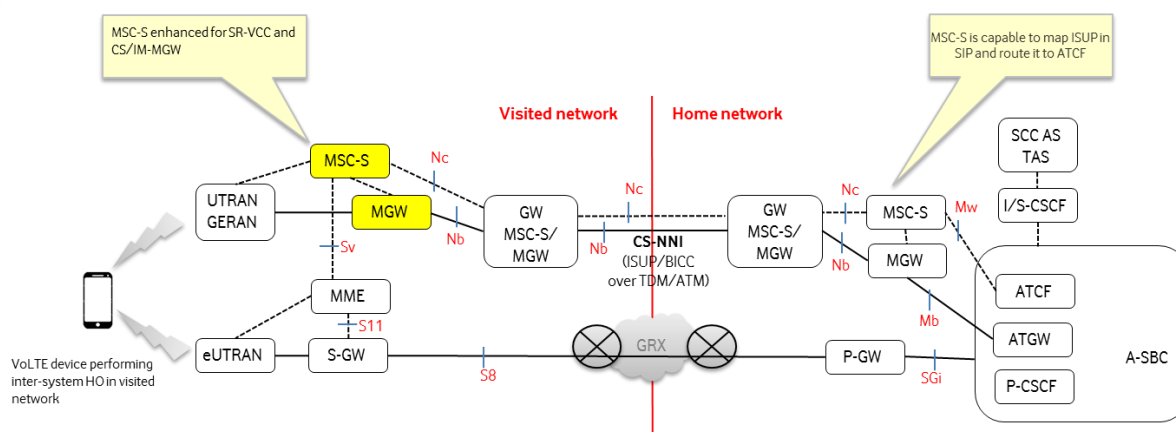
MSC-S enhanced for SR-VCC and CS/IM-MGW

MSC-S is capable to map ISUP in SIP and route it to ATCF

Visited network

Home network

SCC AS
TAS

MSC-S

Nc

Nc

Nc

UTRAN
GERAN

MGW

GW
MSC-S/
MGW

GW
MSC-S/
MGW

MSC-S

Mw

I/S-CSCF

Nb

Nb

CS-NNI
(ISUP/BICC over TDM/ATM)

Nb

MGW

Sv

MME

ATCF

S11

Mb

ATGW

eUTRAN

S-GW

GRX

P-GW

A-SBC

VoLTE device performing inter-system HO in visited network

S8

SGi

P-CSCF